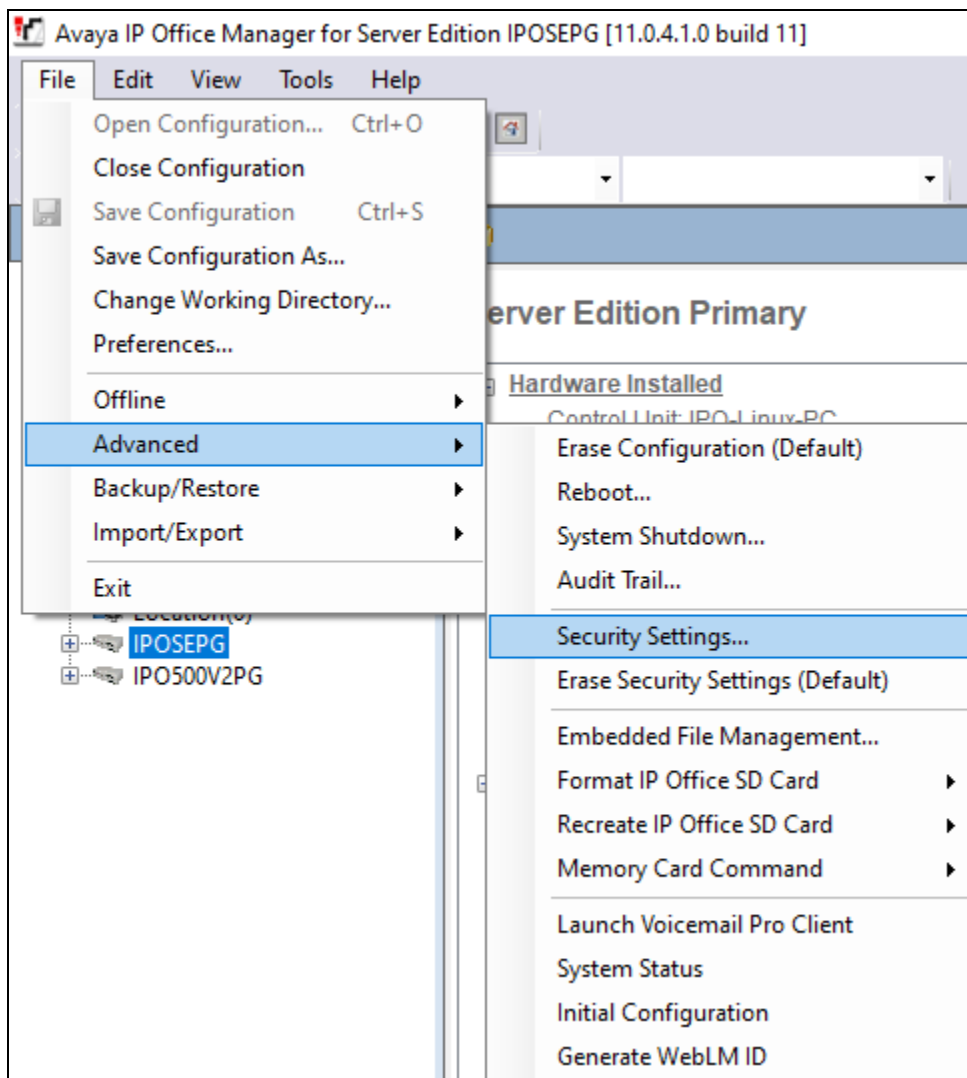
Avaya IP Office Manager for Server Edition IPOSEPG [11.0.4.1.0 build 11]

File Edit View Tools Help

Open Configuration... Ctrl+O
Close Configuration
Save Configuration Ctrl+S
Save Configuration As...
Change Working Directory...
Preferences...
Offline
Advanced
Backup/Restore
Import/Export
Exit

erver Edition Primary

Hardware Installed
Control Unit: IPO-Linux-PC

Location(0)
IPOSEPG
IPO500V2PG

Erase Configuration (Default)
Reboot...
System Shutdown...
Audit Trail...
Security Settings...
Erase Security Settings (Default)
Embedded File Management...
Format IP Office SD Card
Recreate IP Office SD Card
Memory Card Command
Launch Voicemail Pro Client
System Status
Initial Configuration
Generate WebLM ID